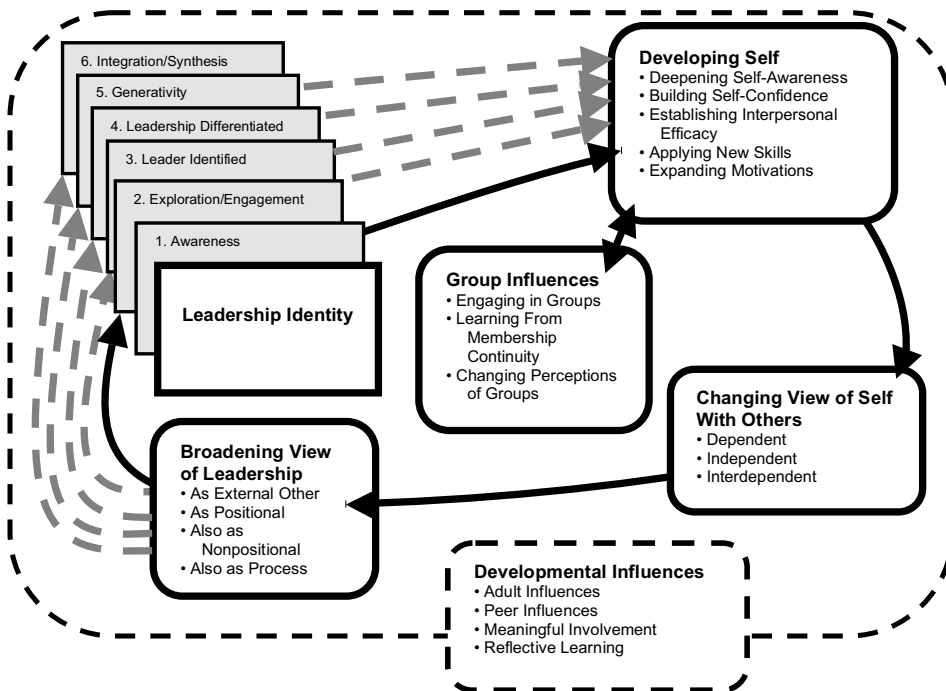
6. Integration/Synthesis
5. Generativity
4. Leadership Differentiated
3. Leader Identified
2. Exploration/Engagement
1. Awareness
Leadership Identity

Developing Self
• Deepening Self-Awareness
• Building Self-Confidence
• Establishing Interpersonal Efficacy
• Applying New Skills
• Expanding Motivations

Group Influences
• Engaging in Groups
• Learning From Membership Continuity
• Changing Perceptions of Groups

Changing View of Self With Others
• Dependent
• Independent
• Interdependent

Broadening View of Leadership
• As External Other
• As Positional
• Also as Nonpositional
• Also as Process

Developmental Influences
• Adult Influences
• Peer Influences
• Meaningful Involvement
• Reflective Learning